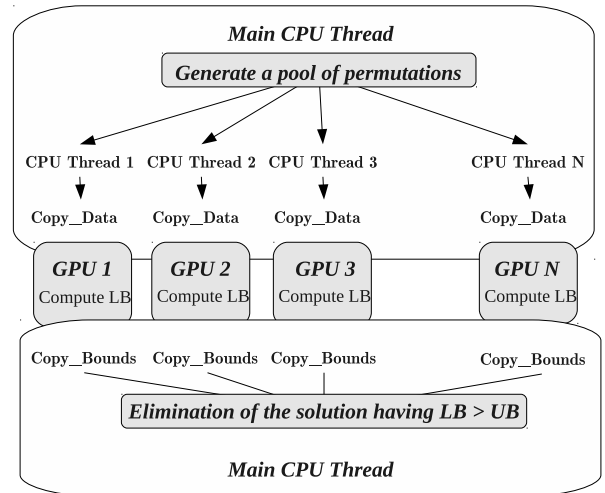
Main CPU Thread

Generate a pool of permutations

CPU Thread 1 CPU Thread 2 CPU Thread 3 CPU Thread N

Copy_Data Copy_Data Copy_Data Copy_Data

GPU 1 Compute LB

GPU 2 Compute LB

GPU 3 Compute LB

GPU N Compute LB

Copy_Bounds Copy_Bounds Copy_Bounds Copy_Bounds

Elimination of the solution having LB > UB

Main CPU Thread